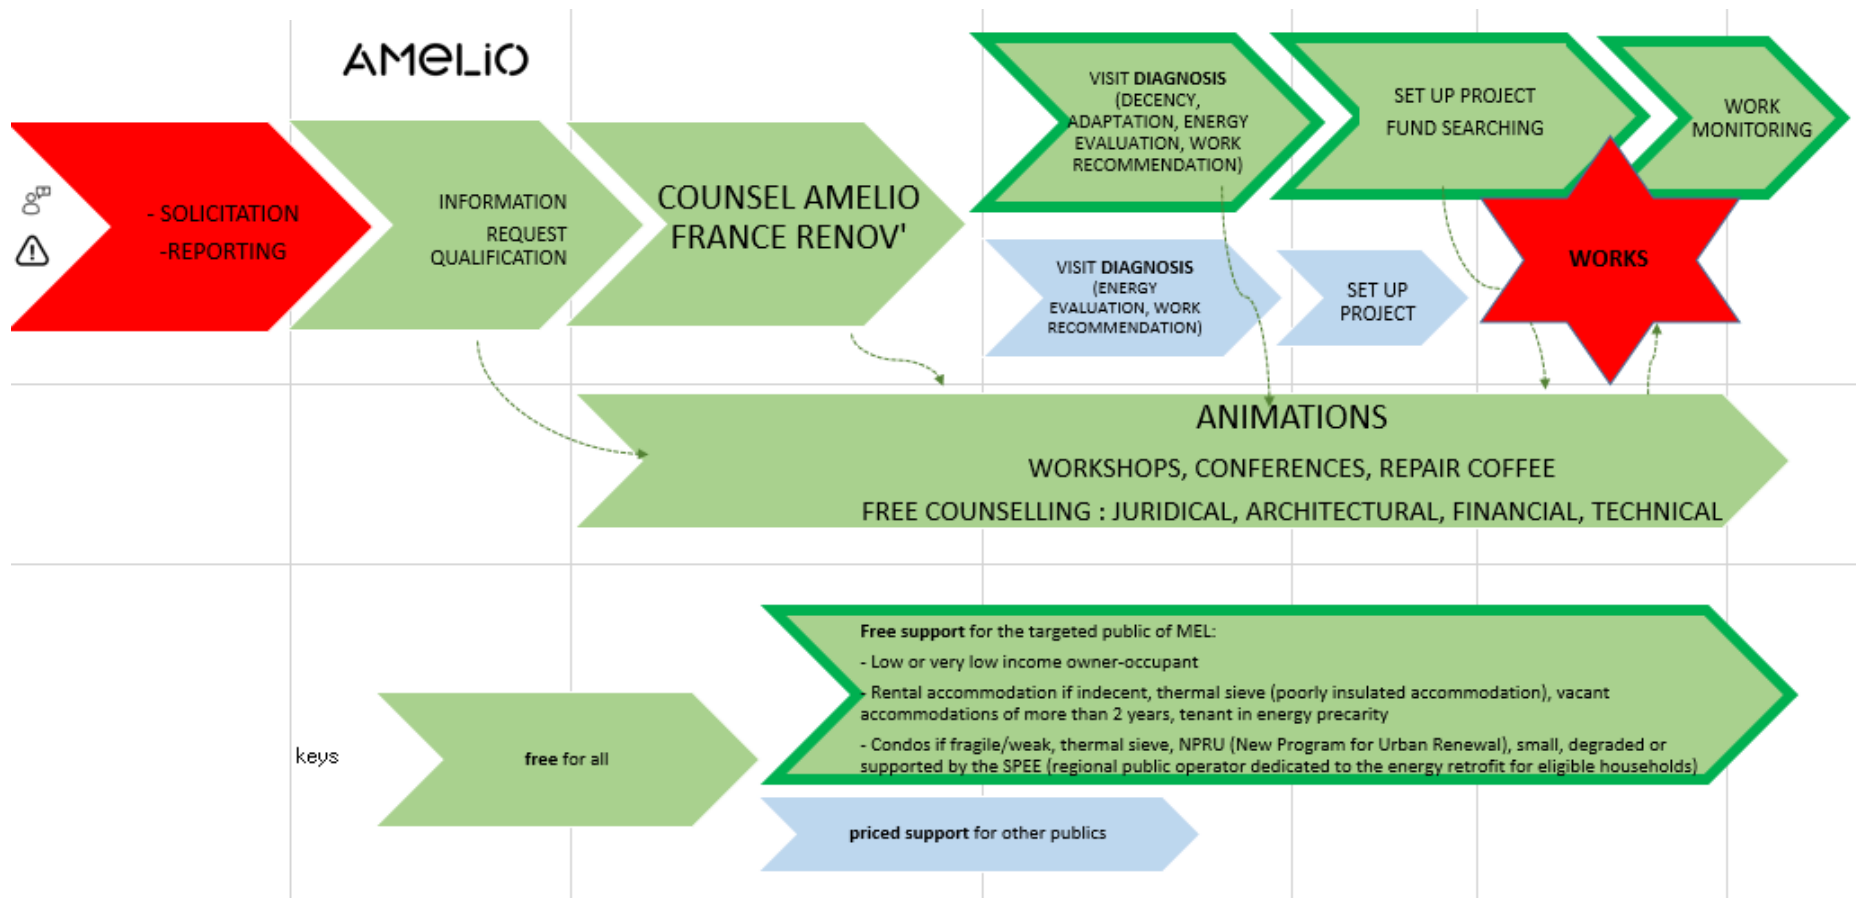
AMELIO

- SOLICITATION
-REPORTING

INFORMATION
REQUEST
QUALIFICATION

COUNSEL AMELIO
FRANCE RENOV'

VISIT DIAGNOSIS
(DECENCY, ADAPTATION, ENERGY EVALUATION, WORK RECOMMENDATION)

SET UP PROJECT
FUND SEARCHING

WORK
MONITORING

WORKS

VISIT DIAGNOSIS
(ENERGY EVALUATION, WORK RECOMMENDATION)

SET UP
PROJECT

ANIMATIONS
WORKSHOPS, CONFERENCES, REPAIR COFFEE
FREE COUNSELLING : JURIDICAL, ARCHITECTURAL, FINANCIAL, TECHNICAL

keys

free for all

Free support for the targeted public of MEL:
- Low or very low income owner-occupant
- Rental accommodation if indecent, thermal sieve (poorly insulated accommodation), vacant accommodations of more than 2 years, tenant in energy precarity
- Condos if fragile/weak, thermal sieve, NPRU (New Program for Urban Renewal), small, degraded or supported by the SPEE (regional public operator dedicated to the energy retrofit for eligible households)

priced support for other publics